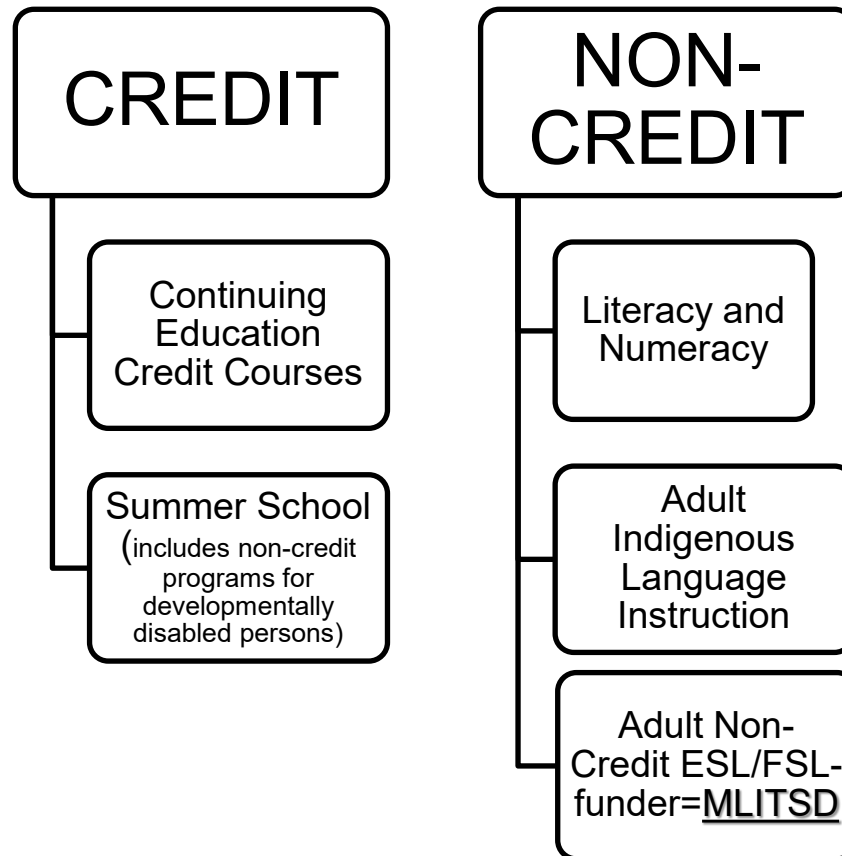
CREDIT

Continuing Education Credit Courses

Summer School (includes non-credit programs for developmentally disabled persons)

NON-CREDIT

Literacy and Numeracy

Adult Indigenous Language Instruction

Adult Non-Credit ESL/FSL-funder=MLITSD